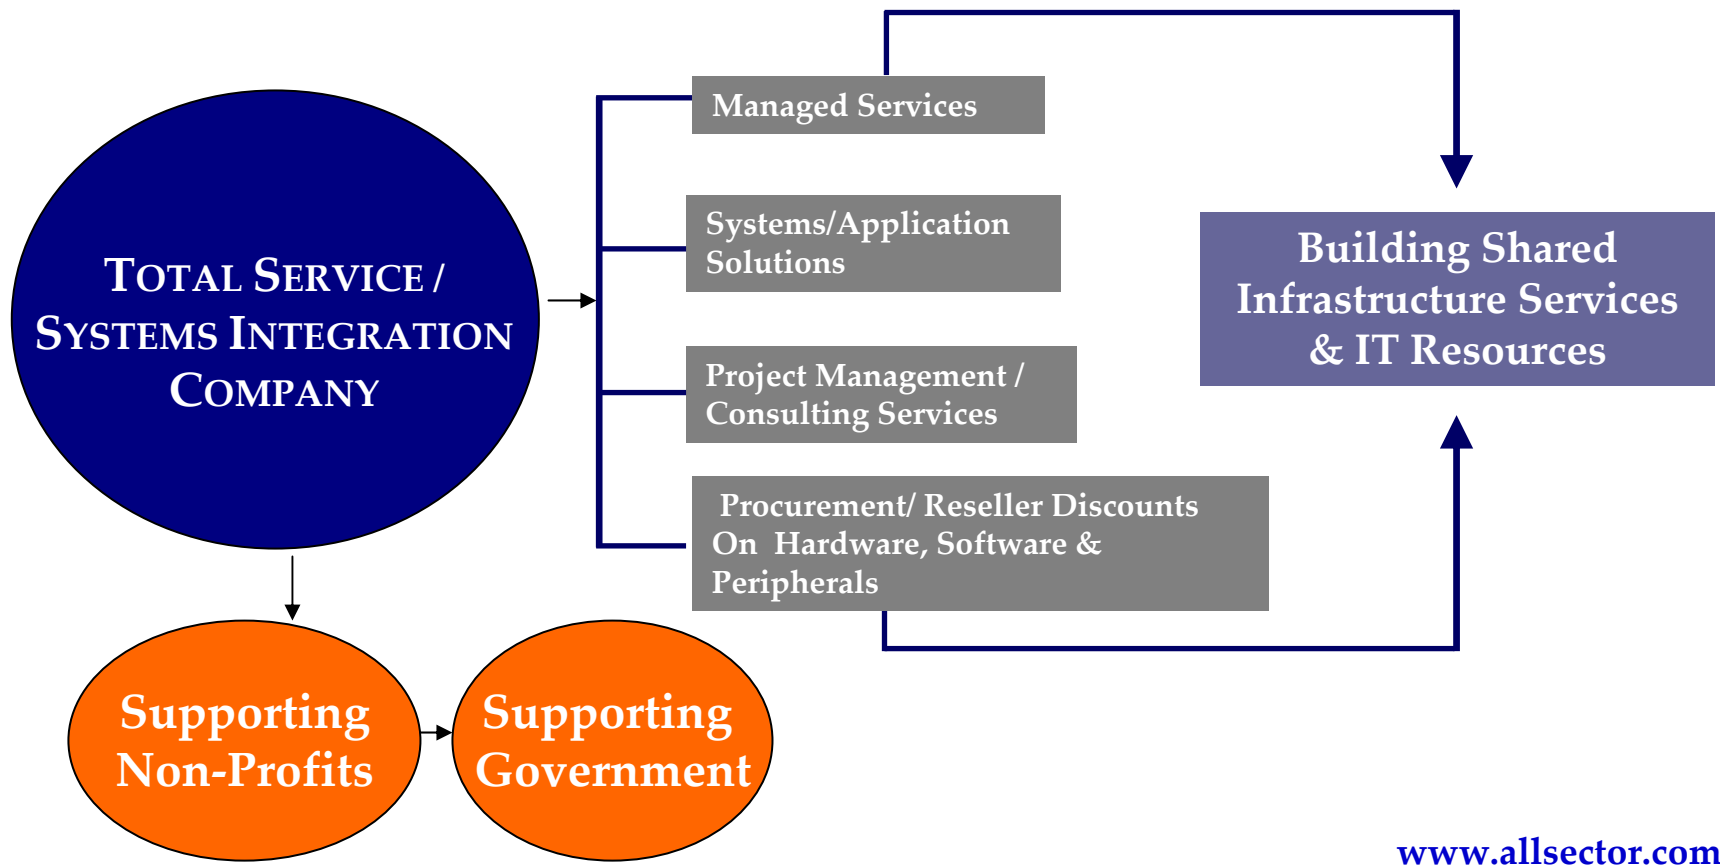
TOTAL SERVICE / SYSTEMS INTEGRATION COMPANY

Managed Services

Systems/Application Solutions

Project Management / Consulting Services

Procurement/ Reseller Discounts On Hardware, Software & Peripherals

Building Shared Infrastructure Services & IT Resources

Supporting Non-Profits

Supporting Government

www.allsector.com